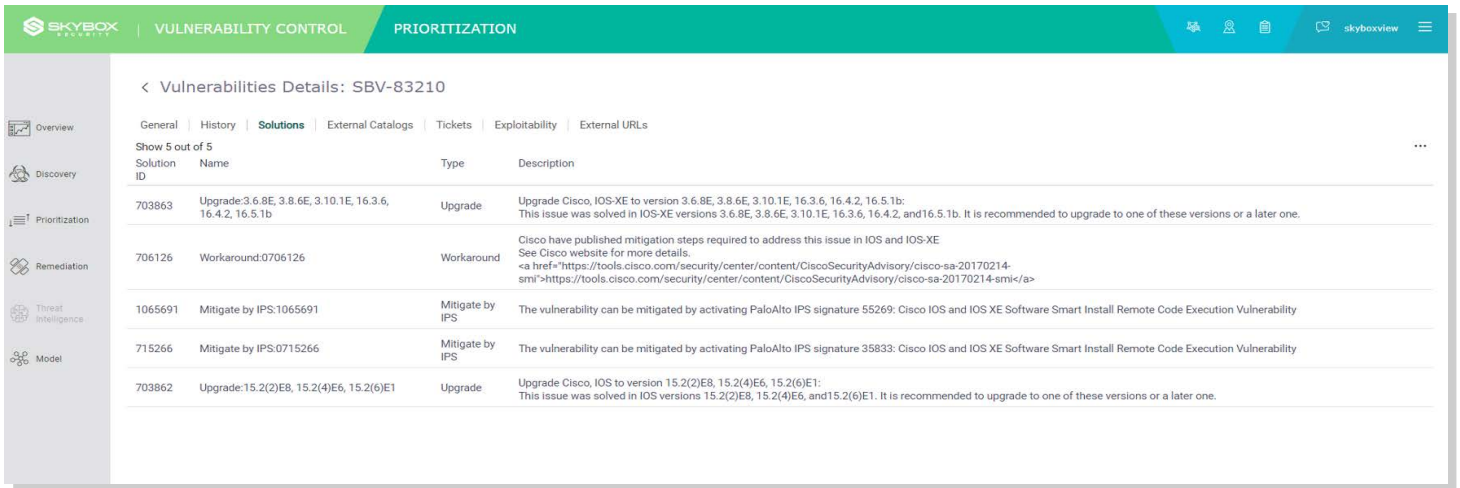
SKYBOX SECURITY | VULNERABILITY CONTROL PRIORITIZATION skyboxview

Overview
Discovery
Prioritization
Remediation
Threat Intelligence
Model

< Vulnerabilities Details: SBV-83210

General | History | Solutions | External Catalogs | Tickets | Exploitability | External URLs

Show 5 out of 5

...

| Solution ID | Name | Type | Description |
|---|---|---|---|
| 703863 | Upgrade:3.6.8E, 3.8.6E, 3.10.1E, 16.3.6, 16.4.2, 16.5.1b | Upgrade | Upgrade Cisco, IOS-XE to version 3.6.8E, 3.8.6E, 3.10.1E, 16.3.6, 16.4.2, 16.5.1b: This issue was solved in IOS-XE versions 3.6.8E, 3.8.6E, 3.10.1E, 16.3.6, 16.4.2, and16.5.1b. It is recommended to upgrade to one of these versions or a later one. |
| 706126 | Workaround:0706126 | Workaround | Cisco have published mitigation steps required to address this issue in IOS and IOS-XE See Cisco website for more details. <a href="https://tools.cisco.com/security/center/content/CiscoSecurityAdvisory/cisco-sa-20170214-smi">https://tools.cisco.com/security/center/content/CiscoSecurityAdvisory/cisco-sa-20170214-smi</a> |
| 1065691 | Mitigate by IPS:1065691 | Mitigate by IPS | The vulnerability can be mitigated by activating PaloAlto IPS signature 55269: Cisco IOS and IOS XE Software Smart Install Remote Code Execution Vulnerability |
| 715266 | Mitigate by IPS:0715266 | Mitigate by IPS | The vulnerability can be mitigated by activating PaloAlto IPS signature 35833: Cisco IOS and IOS XE Software Smart Install Remote Code Execution Vulnerability |
| 703862 | Upgrade:15.2(2)E8, 15.2(4)E6, 15.2(6)E1 | Upgrade | Upgrade Cisco, IOS to version 15.2(2)E8, 15.2(4)E6, 15.2(6)E1: This issue was solved in IOS versions 15.2(2)E8, 15.2(4)E6, and15.2(6)E1. It is recommended to upgrade to one of these versions or a later one. |